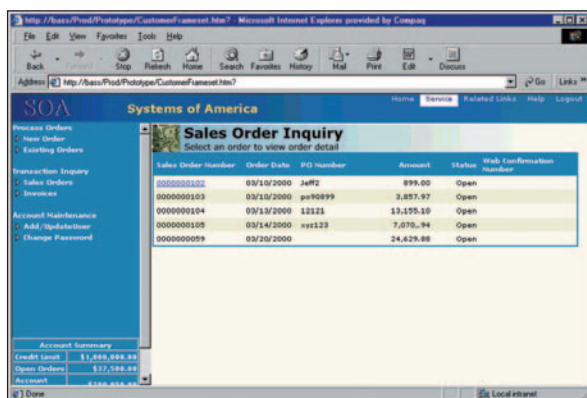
http://bass/Prod/Prototype/CustomerFrameset.htm? - Microsoft Internet Explorer provided by Compaq

File Edit View Favorites Tools Help

Back Forward Stop Refresh Home Search Favorites History Mail Print Edit Discuss

Address http://bass/Prod/Prototype/CustomerFrameset.htm? Go Links

SOA Systems of America

Home Service Related Links Help Logout

Process Orders
New Order
Existing Orders

Transaction Inquiry
Sales Orders
Invoices

Account Maintenance
Add/UpdateUser
Change Password

Sales Order Inquiry
Select an order to view order detail

| Sales Order Number | Order Date | PO Number | Amount | Status | Web Confirmation Number |
|---|---|---|---|---|---|
| 0000000102 | 03/10/2000 | Jeff2 | 899.00 | Open | |
| 0000000103 | 03/10/2000 | po90899 | 3,857.97 | Open | |
| 0000000104 | 03/13/2000 | 12121 | 13,155.10 | Open | |
| 0000000105 | 03/14/2000 | xyz123 | 7,070.94 | Open | |
| 0000000059 | 03/20/2000 | | 24,629.88 | Open | |

Account Summary

| | |
|---|---|
| Credit Limit | $1,000,000.00 |
| Open Orders | $37,500.00 |
| Account | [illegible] |

Done

Local intranet